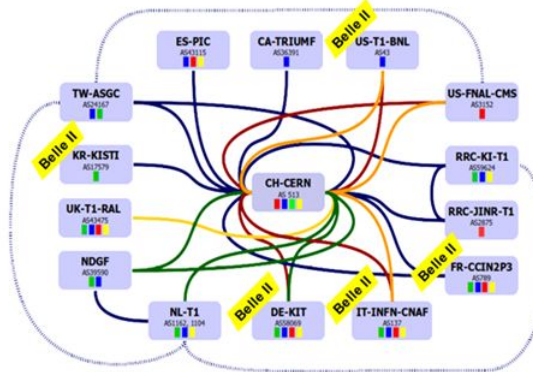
ES-PIC
AS43115

CA-TRIUMF
AS36391

Belle II

US-T1-BNL
AS43

TW-ASGC
AS24167

US-FNAL-CMS
AS3152

Belle II

KR-KISTI
AS17579

RRC-KI-T1
AS59624

CH-CERN
AS 513

UK-T1-RAL
AS43475

RRC-JINR-T1
AS2875

NDGF
AS39590

Belle II

FR-CCIN2P3
AS789

Belle II

Belle II

NL-T1
AS1162, 1104

DE-KIT
AS58069

IT-INFN-CNAF
AS137